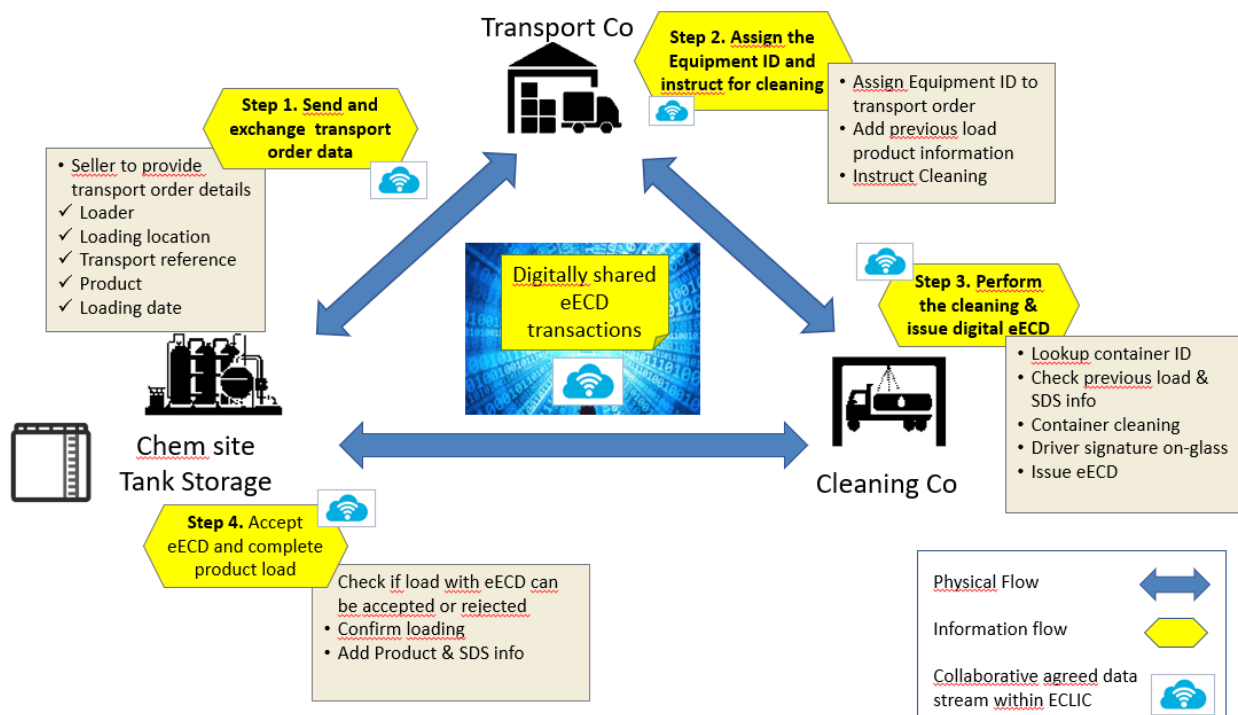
Transport Co

Step 2. Assign the Equipment ID and instruct for cleaning

- Assign Equipment ID to transport order
- Add previous load product information
- Instruct Cleaning

Step 1. Send and exchange transport order data

- Seller to provide transport order details
✓ Loader
✓ Loading location
✓ Transport reference
✓ Product
✓ Loading date

Digitally shared eECD transactions

Step 3. Perform the cleaning & issue digital eECD

- Lookup container ID
- Check previous load & SDS info
- Container cleaning
- Driver signature on-glass
- Issue eECD

Chem site Tank Storage

Cleaning Co

Step 4. Accept eECD and complete product load

Check if load with eECD can be accepted or rejected
- Confirm loading
- Add Product & SDS info

Physical Flow

Information flow

Collaborative agreed data stream within ECLIC